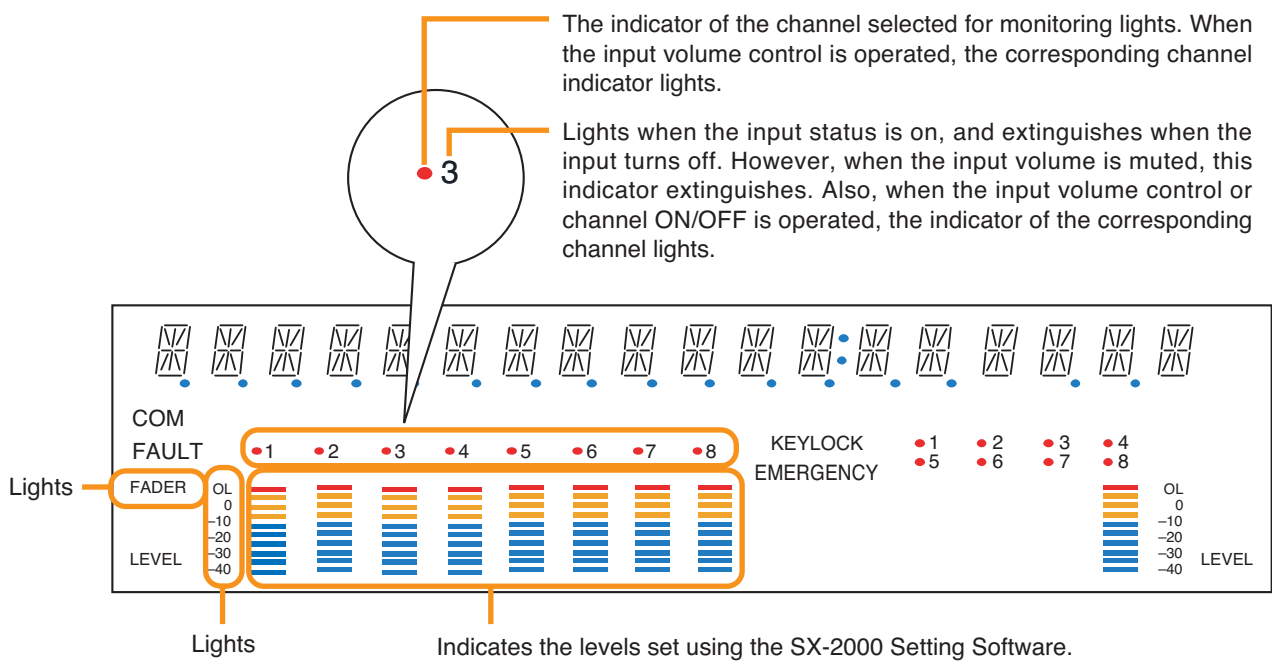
The indicator of the channel selected for monitoring lights. When the input volume control is operated, the corresponding channel indicator lights.

3

Lights when the input status is on, and extinguishes when the input turns off. However, when the input volume is muted, this indicator extinguishes. Also, when the input volume control or channel ON/OFF is operated, the indicator of the corresponding channel lights.

COM
FAULT
1 2 3 4 5 6 7 8
KEYLOCK
EMERGENCY
1 2 3 4
5 6 7 8

Lights
FADER
OL
0
–10
–20
–30
–40
LEVEL

OL
0
–10
–20
–30
–40
LEVEL

Lights
Indicates the levels set using the SX-2000 Setting Software.